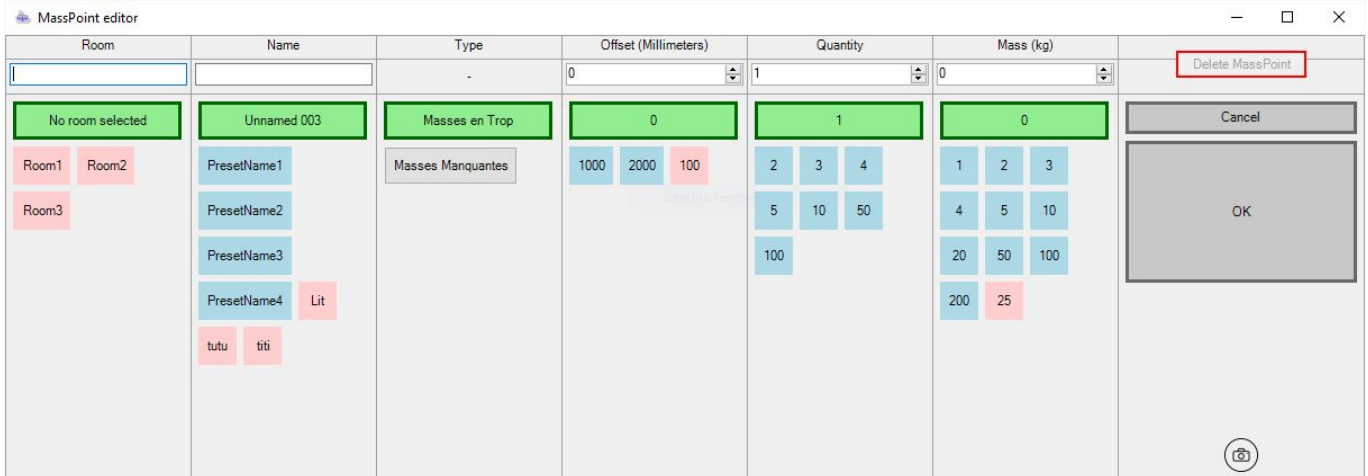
MassPoint editor

Room

Name

Type

Offset (Millimeters)

Quantity

Mass (kg)

-

0

1

0

Delete MassPoint

No room selected

Unnamed 003

Masses en Trop

0

1

0

Cancel

Room1

Room2

Room3

PresetName1

PresetName2

PresetName3

PresetName4

Lit

tutu

titi

Masses Manquantes

1000

2000

100

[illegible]

2

3

4

5

10

50

100

1

2

3

4

5

10

20

50

100

200

25

OK